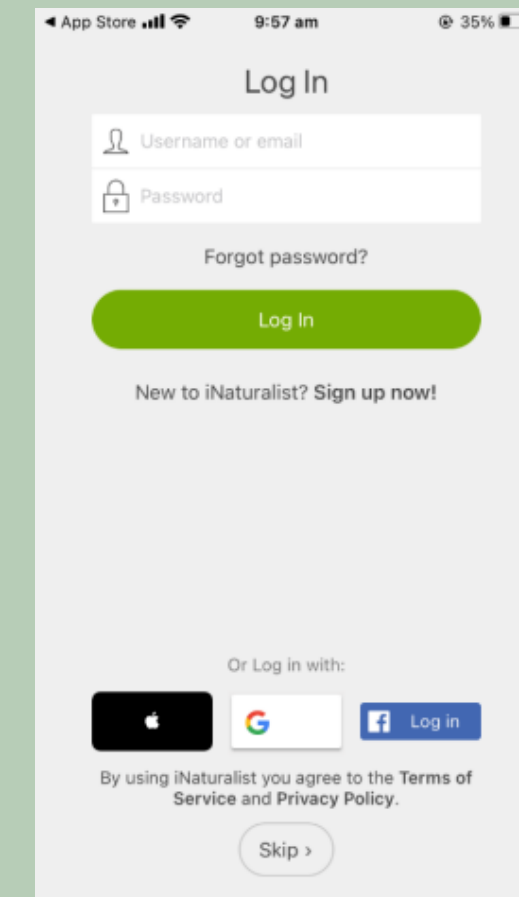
◀ App Store 9:57 am 35%

Log In

Username or email

Password

Forgot password?

Log In

New to iNaturalist? Sign up now!

Or Log in with:

G

f Log in

By using iNaturalist you agree to the Terms of Service and Privacy Policy.

Skip ›